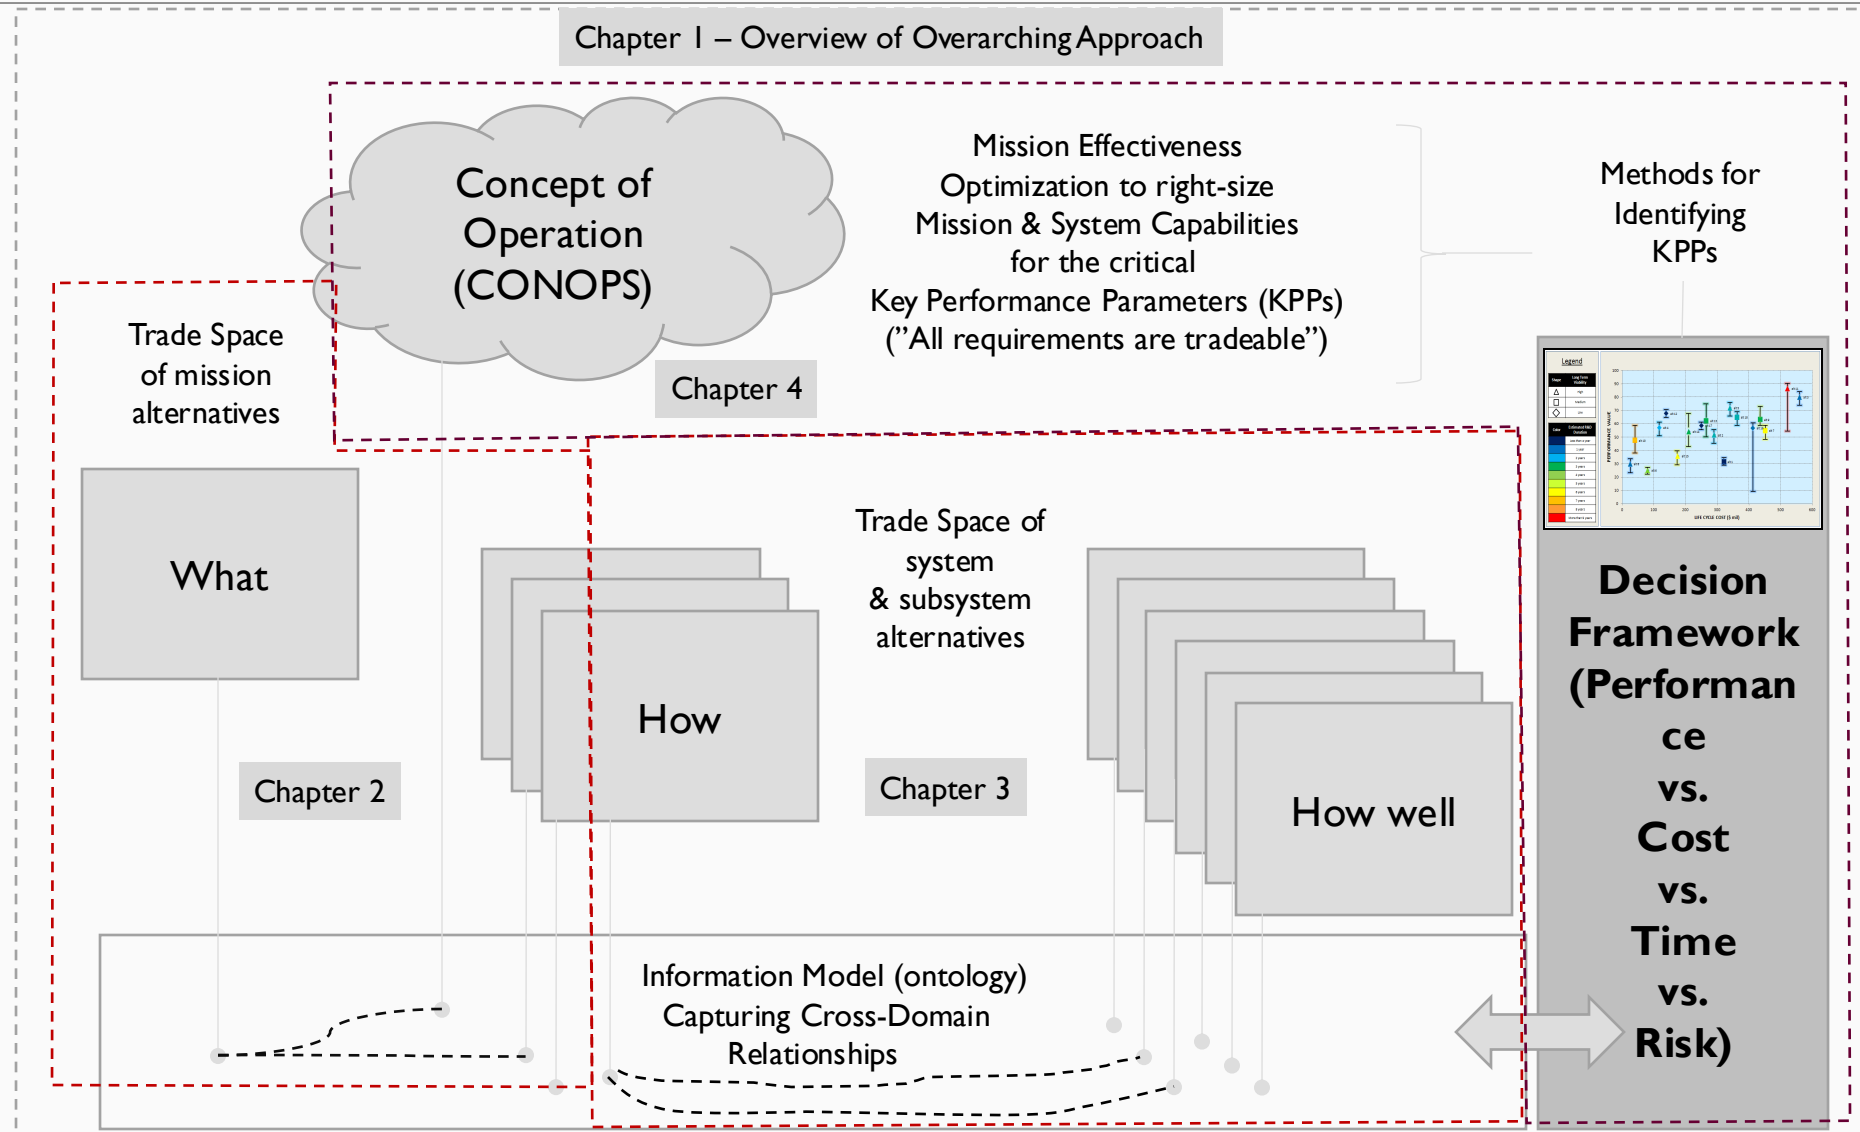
Chapter 1 – Overview of Overarching Approach

Concept of Operation (CONOPS)

Chapter 4

Mission Effectiveness
Optimization to right-size
Mission & System Capabilities
for the critical
Key Performance Parameters (KPPs)
("All requirements are tradeable")

Methods for Identifying KPPs

Trade Space of mission alternatives

What

Chapter 2

How

Trade Space of system & subsystem alternatives

Chapter 3

How well

Decision Framework (Performance vs. Cost vs. Time vs. Risk)

Information Model (ontology)
Capturing Cross-Domain
Relationships

Legend